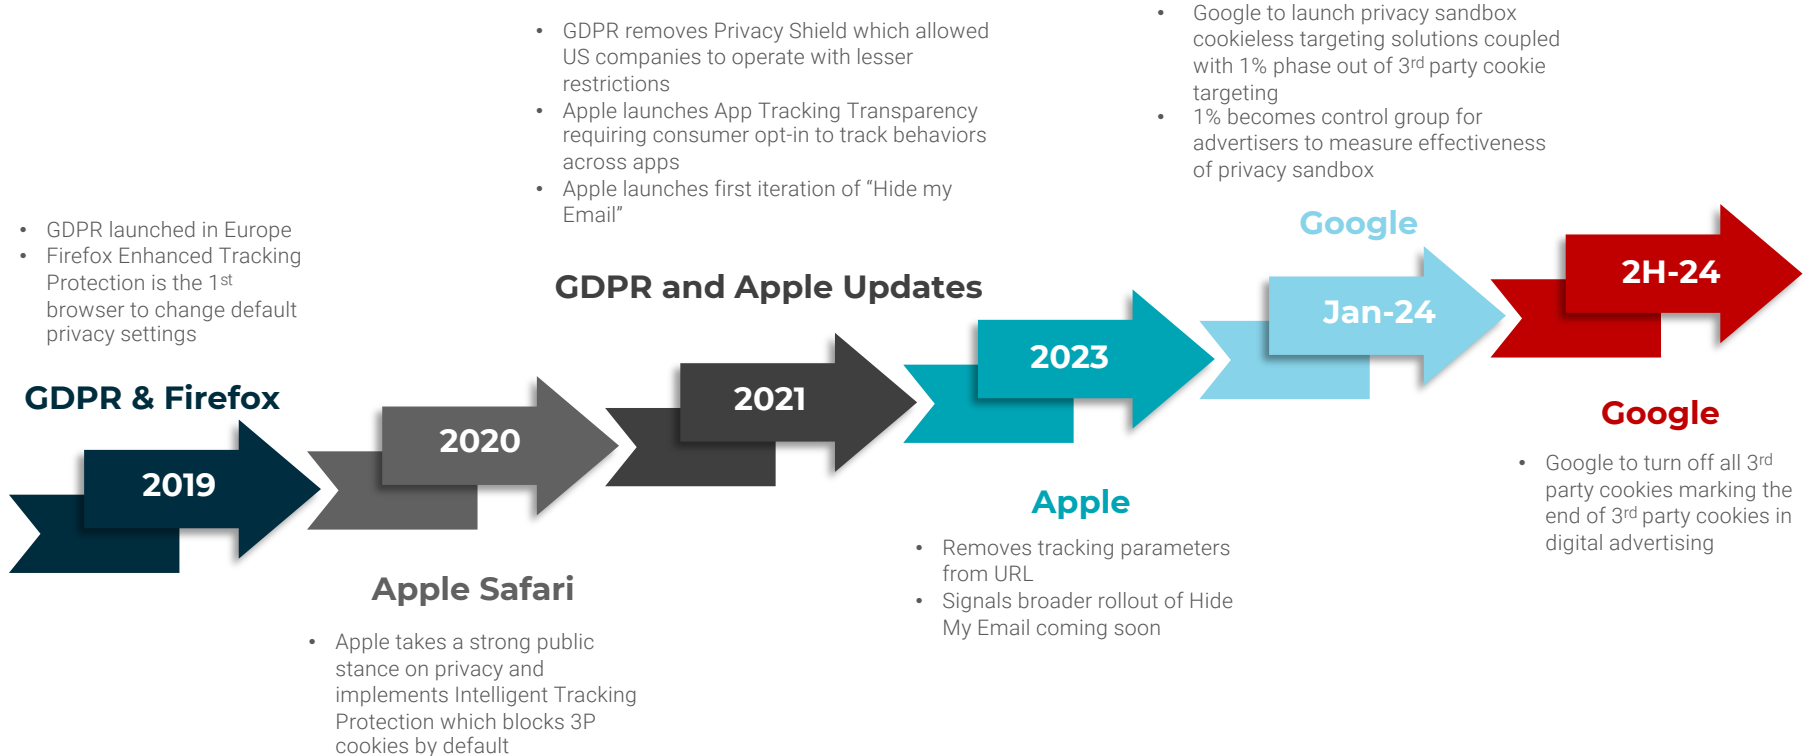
- GDPR launched in Europe
- Firefox Enhanced Tracking Protection is the 1$^{st}$ browser to change default privacy settings

GDPR & Firefox

2019

2020

Apple Safari

- Apple takes a strong public stance on privacy and implements Intelligent Tracking Protection which blocks 3P cookies by default

- GDPR removes Privacy Shield which allowed US companies to operate with lesser restrictions
- Apple launches App Tracking Transparency requiring consumer opt-in to track behaviors across apps
- Apple launches first iteration of “Hide my Email”

GDPR and Apple Updates

2021

2023

Apple

- Removes tracking parameters from URL
- Signals broader rollout of Hide My Email coming soon

- Google to launch privacy sandbox cookieless targeting solutions coupled with 1% phase out of 3$^{rd}$ party cookie targeting
- 1% becomes control group for advertisers to measure effectiveness of privacy sandbox

Google

Jan-24

2H-24

Google

- Google to turn off all 3$^{rd}$ party cookies marking the end of 3$^{rd}$ party cookies in digital advertising